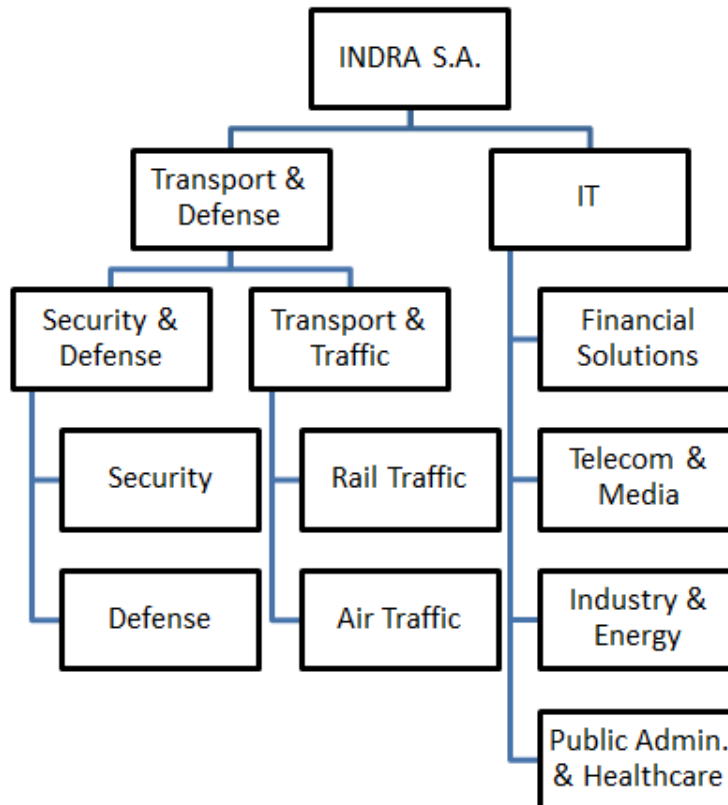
INDRA S.A.

Transport & Defense

IT

Security & Defense

Transport & Traffic

Security

Defense

Rail Traffic

Air Traffic

Financial Solutions

Telecom & Media

Industry & Energy

Public Admin. & Healthcare